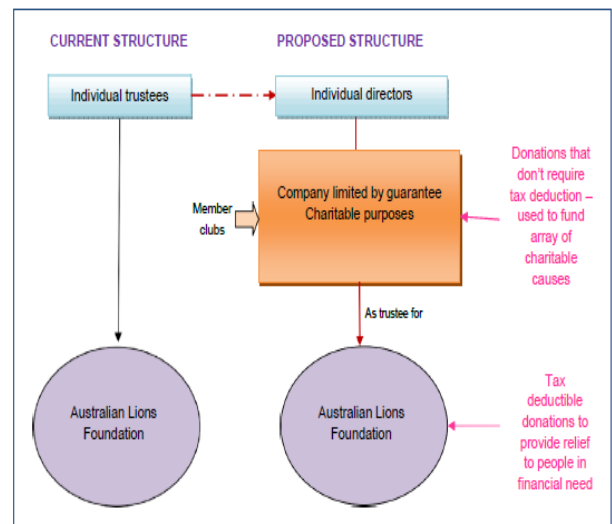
CURRENT STRUCTURE

PROPOSED STRUCTURE

Individual trustees

Individual directors

Company limited by guarantee
Charitable purposes

Member clubs

Donations that don't require tax deduction – used to fund array of charitable causes

As trustee for

Australian Lions Foundation

Australian Lions Foundation

Tax deductible donations to provide relief to people in financial need